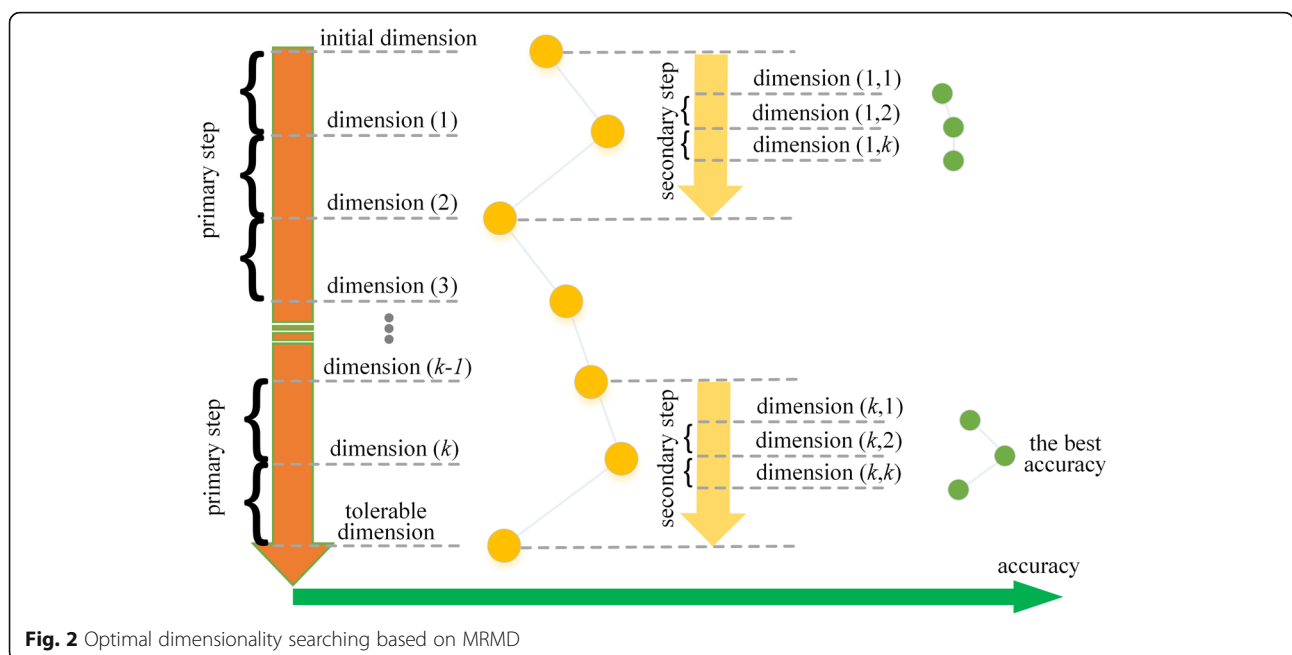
initial dimension

primary step

dimension (1)

dimension (2)

dimension (3)

secondary step

dimension (1,1)

dimension (1,2)

dimension (1,$k$)

dimension ($k$-$1$)

primary step

dimension ($k$)

tolerable dimension

secondary step

dimension ($k$,1)

dimension ($k$,2)

dimension ($k$,$k$)

the best accuracy

accuracy

**Fig. 2** Optimal dimensionality searching based on MRMD